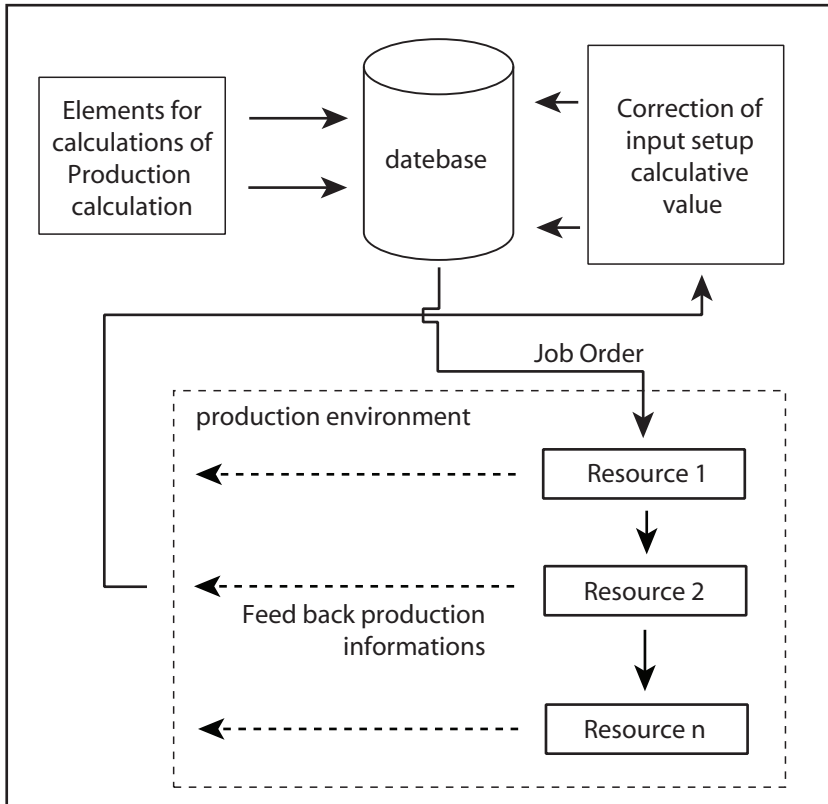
Elements for calculations of Production calculation

datebase

Correction of input setup calculative value

Job Order

production environment

Resource 1

Resource 2

Feed back production informations

Resource n